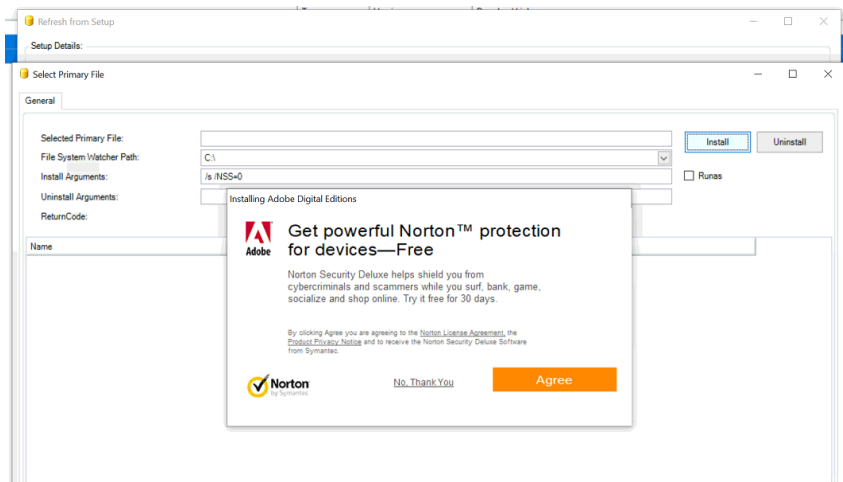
Refresh from Setup

Setup Details:

Select Primary File

General

Selected Primary File:

File System Watcher Path: C:\

Install Arguments: /s /NSS=0

Uninstall Arguments:

ReturnCode:

Install

Uninstall

Runas

Name

Installing Adobe Digital Editions

Adobe

Get powerful Norton™ protection for devices—Free

Norton Security Deluxe helps shield you from cybercriminals and scammers while you surf, bank, game, socialize and shop online. Try it free for 30 days.

By clicking Agree you are agreeing to the Norton License Agreement, the Product Privacy Notice and to receive the Norton Security Deluxe Software from Symantec.

Norton by Symantec

No, Thank You

Agree